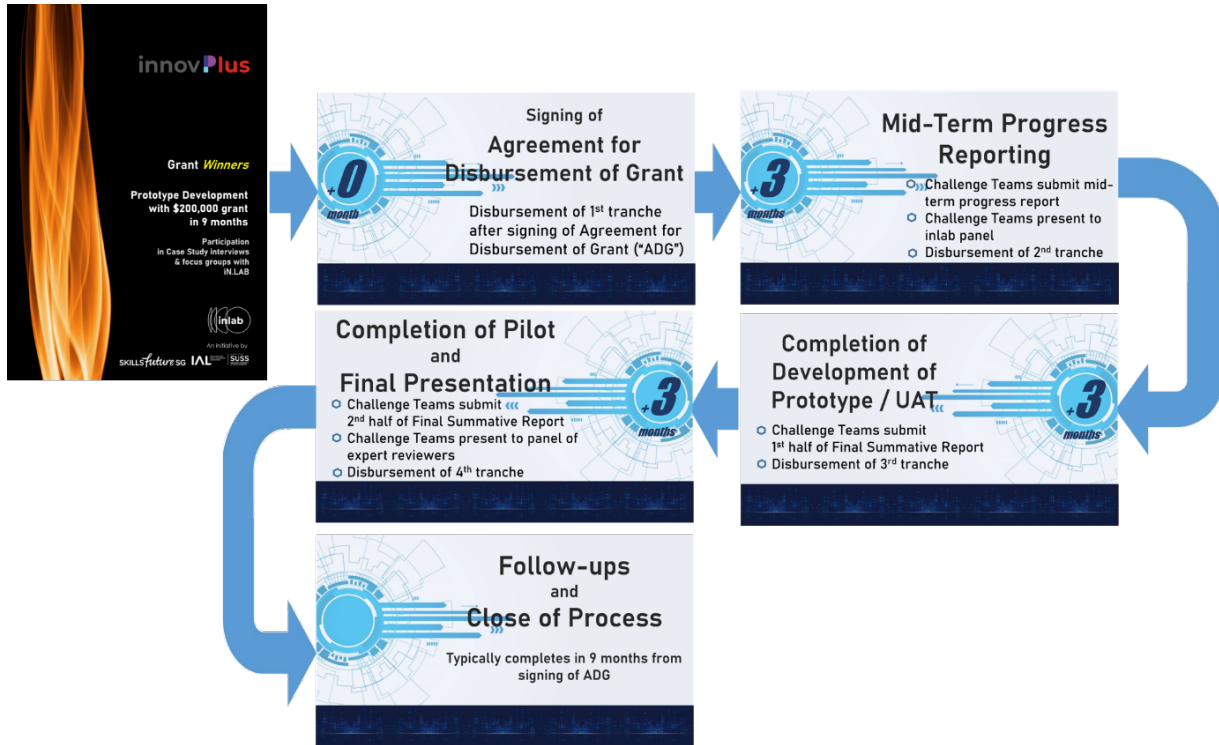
innovPlus

Grant Winners

Prototype Development with $200,000 grant in 9 months

Participation in Case Study interviews & focus groups with iN.LAB

inlab

An initiative by

SKILLSFuture SG IAL SUSS

+0 month

Signing of Agreement for Disbursement of Grant

Disbursement of 1st tranche after signing of Agreement for Disbursement of Grant ("ADG")

+3 months

Mid-Term Progress Reporting

Challenge Teams submit mid-term progress report

Challenge Teams present to inlab panel

Disbursement of 2nd tranche

+3 months

Completion of Development of Prototype / UAT

Challenge Teams submit 1st half of Final Summative Report

Disbursement of 3rd tranche

+3 months

Completion of Pilot and Final Presentation

Challenge Teams submit 2nd half of Final Summative Report

Challenge Teams present to panel of expert reviewers

Disbursement of 4th tranche

Follow-ups and Close of Process

Typically completes in 9 months from signing of ADG